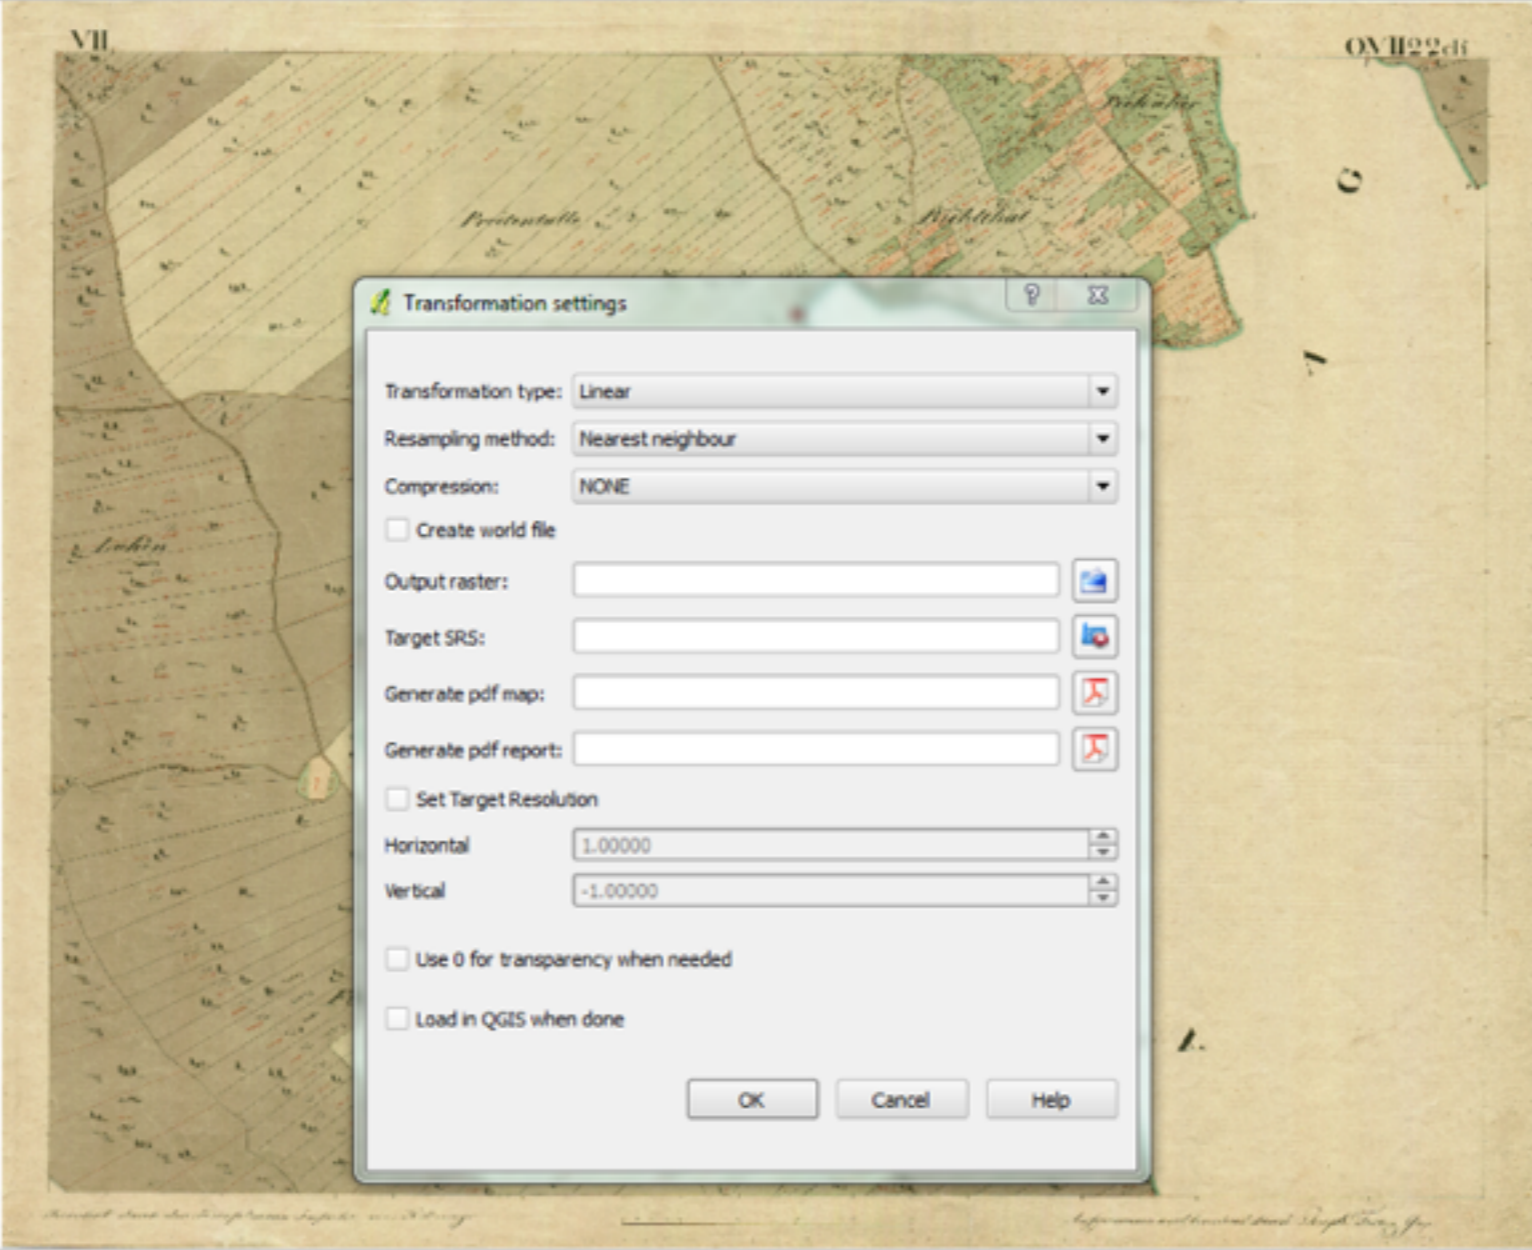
VII

OVII22di

Preitentalle

Richtthal

Rohntler

G

Lohen

Transformation settings

?

Transformation type: Linear

Resampling method: Nearest neighbour

Compression: NONE

Create world file

Output raster:

Target SRS:

Generate pdf map:

Generate pdf report:

Set Target Resolution

Horizontal 1.00000

Vertical -1.00000

Use 0 for transparency when needed

Load in QGIS when done

OK

Cancel

Help

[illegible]

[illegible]